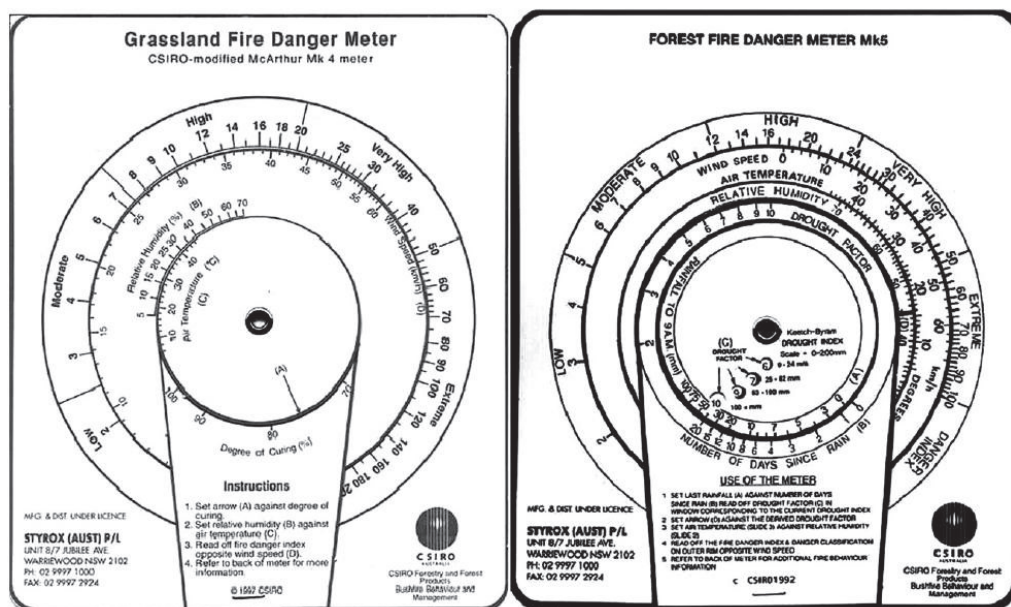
Grassland Fire Danger Meter
CSIRO-modified McArthur Mk 4 meter

High 12 14 16 18 20 25 Very High
Moderate 5 6 7 8 9 10
Low 1 2 3 4
Extreme

Relative Humidity (%) (B) 5 10 15 20 25 30 40 50 60 70
Air Temperature (°C) (C)
Wind Speed (km/h) (D)
30 40 50 60 70 80 90 100 120 140 160 180 200
(A)
100 90 80 70
Degree of Curing (%)

Instructions
1. Set arrow (A) against degree of curing.
2. Set relative humidity (B) against air temperature (C).
3. Read off fire danger index opposite wind speed (D).
4. Refer to back of meter for more information.

© 1997 CSIRO

MFG. & DIST. UNDER LICENCE
STYROX (AUST) P/L
UNIT 8/7 JUBILEE AVE.
WARRIEWOOD NSW 2102
PH: 02 9997 1000
FAX: 02 9997 2924

CSIRO
CSIRO Forestry and Forest Products
Bushfire Behaviour and Management

FOREST FIRE DANGER METER Mk5

HIGH
LOW MODERATE VERY HIGH EXTREME
WIND SPEED
AIR TEMPERATURE
RELATIVE HUMIDITY
DROUGHT FACTOR
RAINFALL TO 9 A.M. (mm)
km/h
DEGREES
DANGER INDEX
Keetch-Byram DROUGHT INDEX Scale = 0-200mm
(C) DROUGHT FACTOR
0 - 24 mm
25 - 62 mm
63 - 100 mm
100 + mm
(A)
NUMBER OF DAYS SINCE RAIN (B)

USE OF THE METER
1 SET LAST RAINFALL (A) AGAINST NUMBER OF DAYS SINCE RAIN (B) READ OFF DROUGHT FACTOR (C) IN WINDOW CORRESPONDING TO THE CURRENT DROUGHT INDEX
2 SET ARROW (D) AGAINST THE DERIVED DROUGHT FACTOR
3 SET AIR TEMPERATURE (SLIDE 3) AGAINST RELATIVE HUMIDITY (SLIDE 2)
4 READ OFF THE FIRE DANGER INDEX & DANGER CLASSIFICATION ON OUTER RIM OPPOSITE WIND SPEED
5 REFER TO BACK OF METER FOR ADDITIONAL FIRE BEHAVIOUR INFORMATION

© CSIRO1992

MFG. & DIST. UNDER LICENCE
STYROX (AUST) P/L
UNIT 8/7 JUBILEE AVE.
WARRIEWOOD NSW 2102
PH: 02 9997 1000
FAX: 02 9997 2924

CSIRO
CSIRO Forestry and Forest Products
Bushfire Behaviour and Management